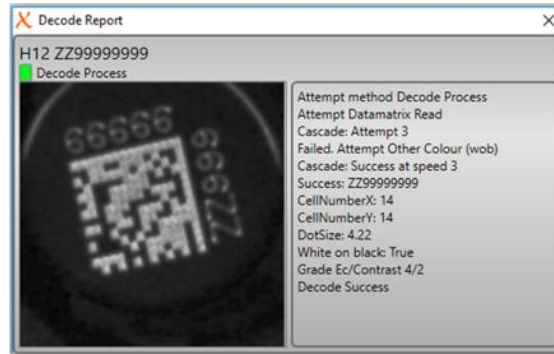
Decode Report

H12 ZZ99999999
Decode Process

99999
ZZ99

Attempt method Decode Process
Attempt Datamatrix Read
Cascade: Attempt 3
Failed. Attempt Other Colour (wob)
Cascade: Success at speed 3
Success: ZZ99999999
CellNumberX: 14
CellNumberY: 14
DotSize: 4.22
White on black: True
Grade Ec/Contrast 4/2
Decode Success